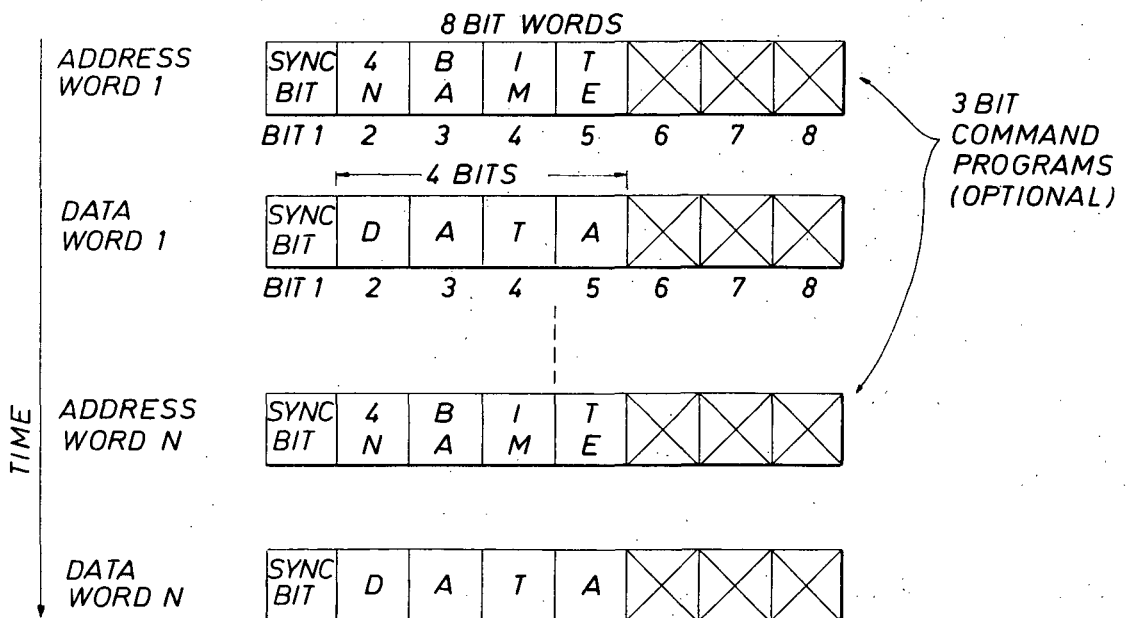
8 BIT WORDS

ADDRESS WORD 1

| SYNC BIT | 4 N | B A | I M | T E | | | |
|---|---|---|---|---|---|---|---|
| BIT 1 | 2 | 3 | 4 | 5 | 6 | 7 | 8 |

3 BIT COMMAND PROGRAMS (OPTIONAL)

4 BITS

DATA WORD 1

| SYNC BIT | D | A | T | A | | | |
|---|---|---|---|---|---|---|---|
| BIT 1 | 2 | 3 | 4 | 5 | 6 | 7 | 8 |

TIME

ADDRESS WORD N

| SYNC BIT | 4 N | B A | I M | T E | | | |
|---|---|---|---|---|---|---|---|

DATA WORD N

| SYNC BIT | D | A | T | A | | | |
|---|---|---|---|---|---|---|---|